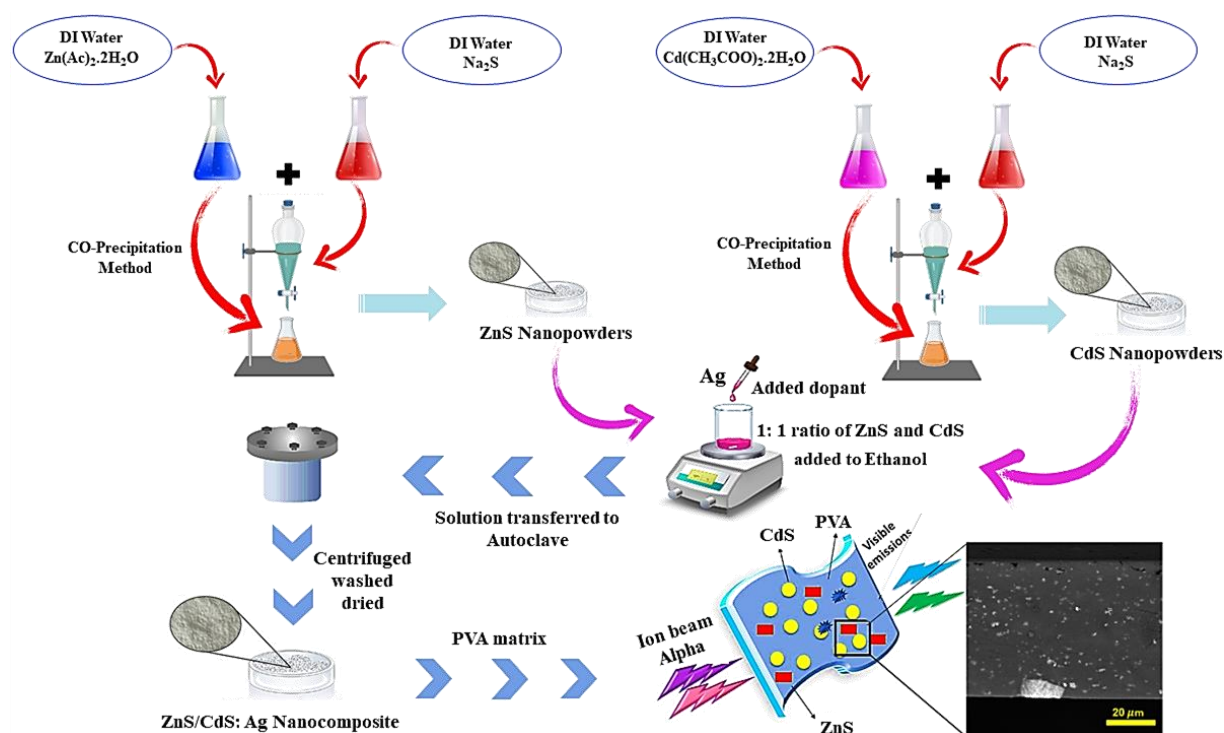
DI Water
$Zn(Ac)_2.2H_2O$

DI Water
$Na_2S$

DI Water
$Cd(CH_3COO)_2.2H_2O$

DI Water
$Na_2S$

CO-Precipitation Method

ZnS Nanopowders

CO-Precipitation Method

CdS Nanopowders

Ag

Added dopant

1: 1 ratio of ZnS and CdS added to Ethanol

Solution transferred to Autoclave

Centrifuged washed dried

ZnS/CdS: Ag Nanocomposite

PVA matrix

CdS

PVA

Visible emissions

Ion beam Alpha

ZnS

20 $\mu m$